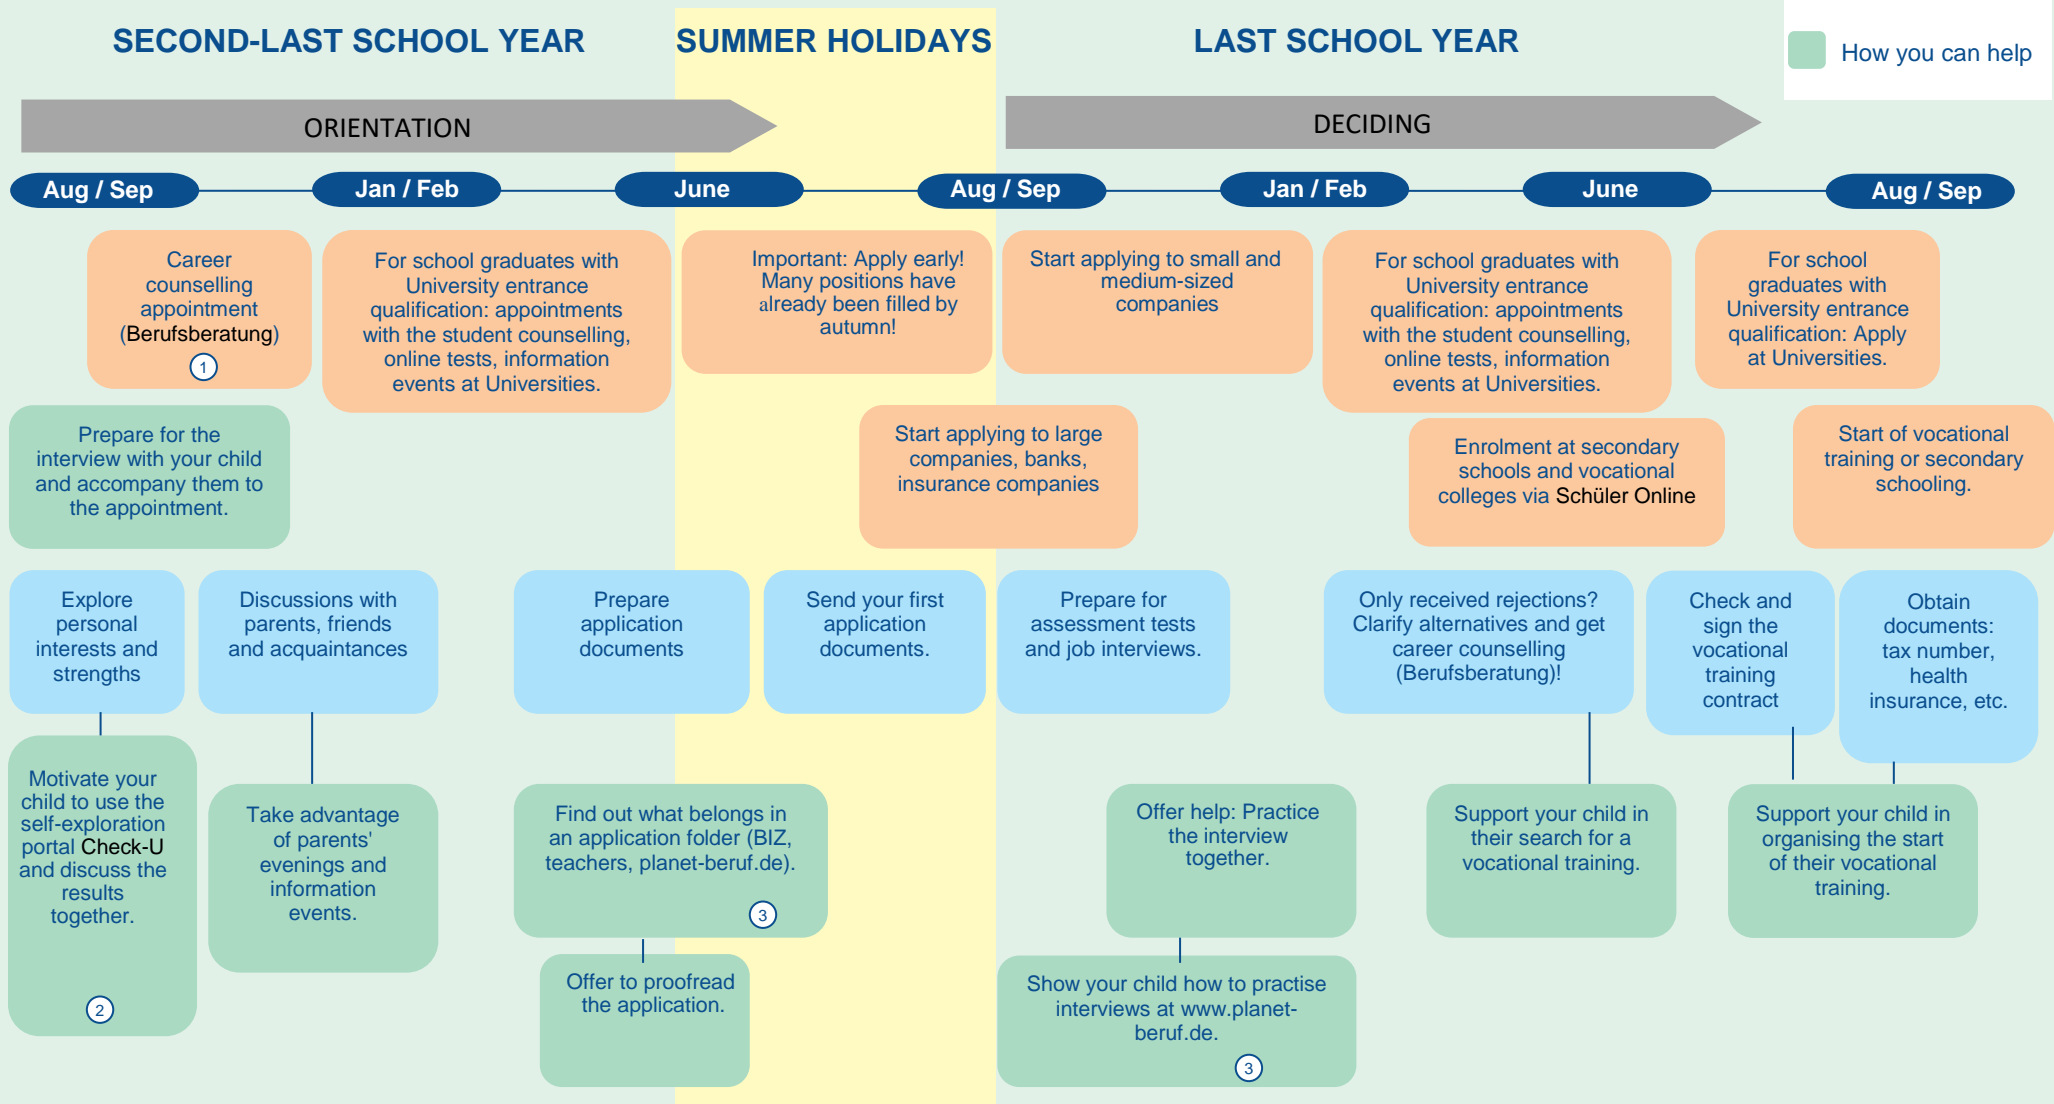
SECOND-LAST SCHOOL YEAR

SUMMER HOLIDAYS

LAST SCHOOL YEAR

How you can help

ORIENTATION

DECIDING

Aug / Sep

Jan / Feb

June

Aug / Sep

Jan / Feb

June

Aug / Sep

Career counselling appointment (Berufsberatung) 1

For school graduates with University entrance qualification: appointments with the student counselling, online tests, information events at Universities.

Important: Apply early! Many positions have already been filled by autumn!

Start applying to small and medium-sized companies

For school graduates with University entrance qualification: appointments with the student counselling, online tests, information events at Universities.

For school graduates with University entrance qualification: Apply at Universities.

Prepare for the interview with your child and accompany them to the appointment.

Start applying to large companies, banks, insurance companies

Enrolment at secondary schools and vocational colleges via Schüler Online

Start of vocational training or secondary schooling.

Explore personal interests and strengths

Discussions with parents, friends and acquaintances

Prepare application documents

Send your first application documents.

Prepare for assessment tests and job interviews.

Only received rejections? Clarify alternatives and get career counselling (Berufsberatung)!

Check and sign the vocational training contract

Obtain documents: tax number, health insurance, etc.

Motivate your child to use the self-exploration portal Check-U and discuss the results together. 2

Take advantage of parents' evenings and information events.

Find out what belongs in an application folder (BIZ, teachers, planet-beruf.de). 3

Offer help: Practice the interview together.

Support your child in their search for a vocational training.

Support your child in organising the start of their vocational training.

Offer to proofread the application.

Show your child how to practise interviews at www.planet-beruf.de. 3